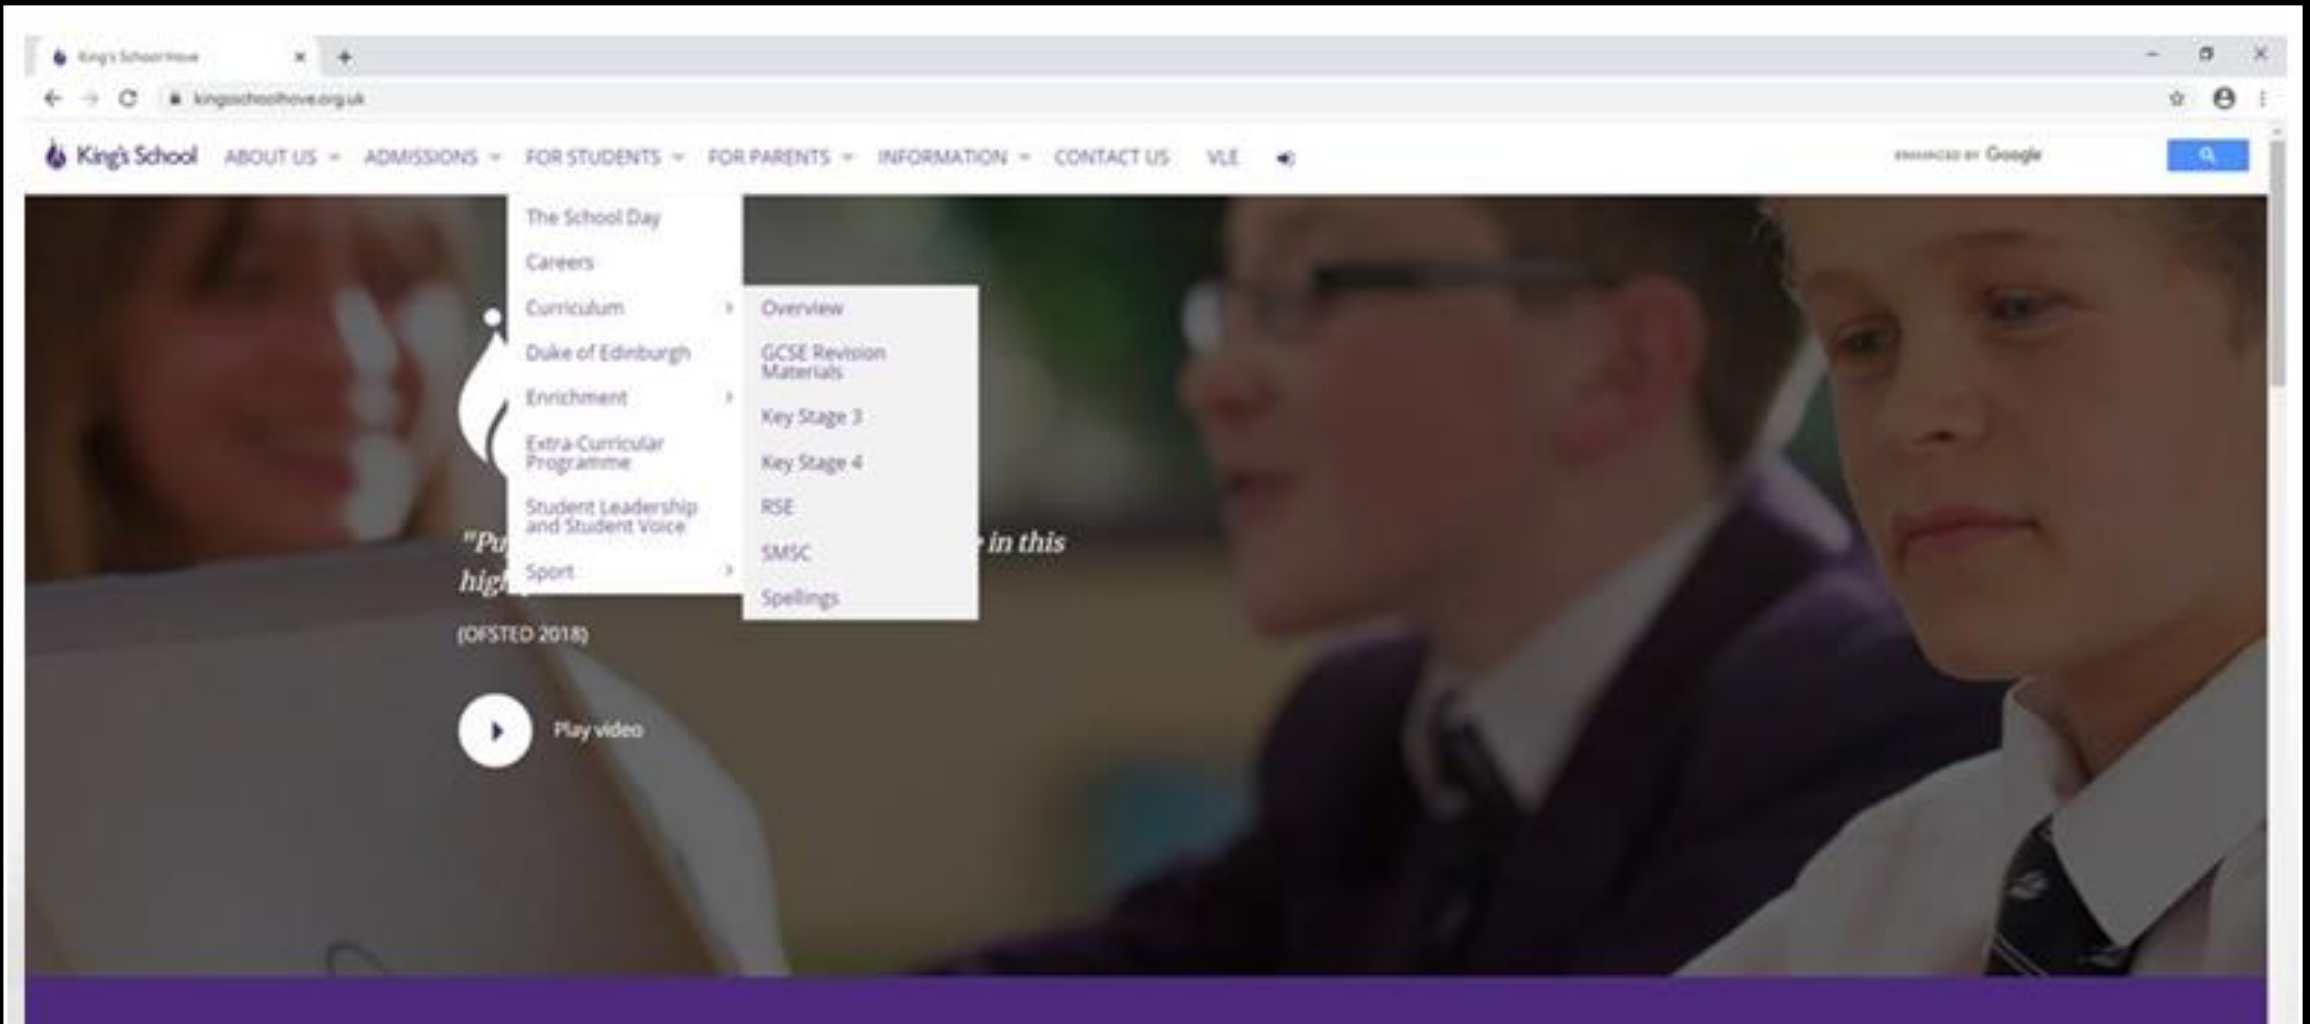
King's School Hove

kingsschoolhove.org.uk

King's School ABOUT US ADMISSIONS FOR STUDENTS FOR PARENTS INFORMATION CONTACT US VLE

ENHANCED BY Google

The School Day
Careers
Curriculum
Duke of Edinburgh
Enrichment
Extra-Curricular Programme
Student Leadership and Student Voice
Sport

Overview
GCSE Revision Materials
Key Stage 3
Key Stage 4
RSE
SMSC
Spellings

"Pu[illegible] in this high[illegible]

(OFSTED 2018)

Play video